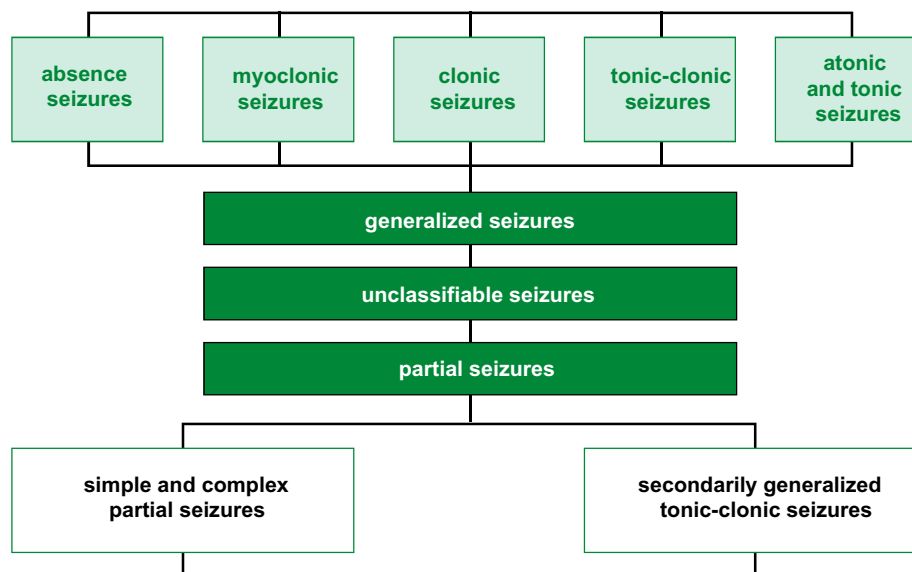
absence seizures

myoclonic seizures

clonic seizures

tonic-clonic seizures

atonic and tonic seizures

generalized seizures

unclassifiable seizures

partial seizures

simple and complex partial seizures

secondarily generalized tonic-clonic seizures